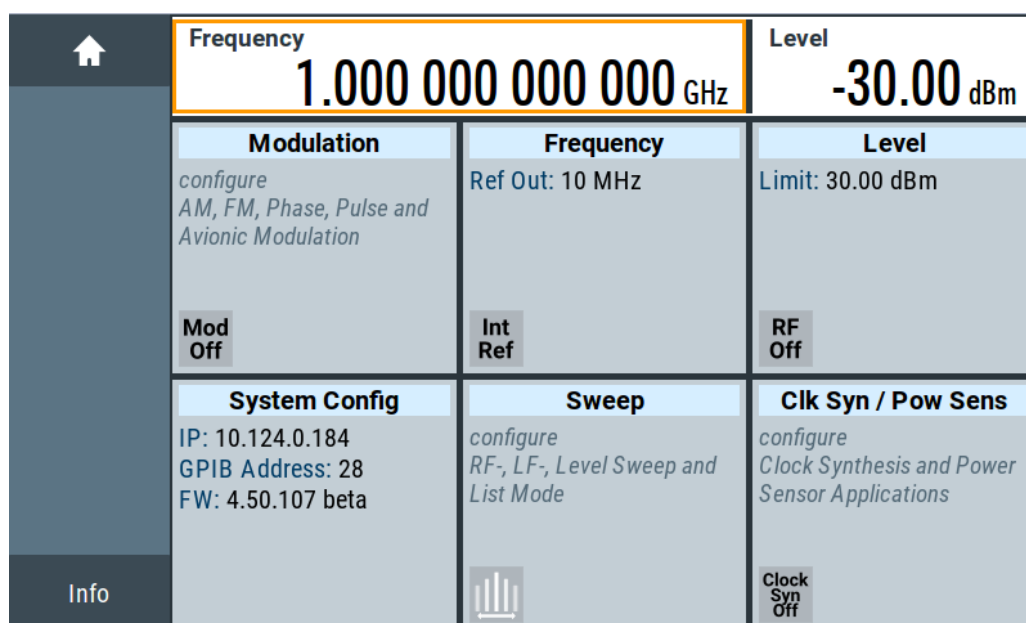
Frequency
1.000 000 000 000 GHz

Level
-30.00 dBm

Modulation
configure
AM, FM, Phase, Pulse and Avionic Modulation
Mod Off

Frequency
Ref Out: 10 MHz
Int Ref

Level
Limit: 30.00 dBm
RF Off

System Config
IP: 10.124.0.184
GPIB Address: 28
FW: 4.50.107 beta

Sweep
configure
RF-, LF-, Level Sweep and List Mode

Clk Syn / Pow Sens
configure
Clock Synthesis and Power Sensor Applications
Clock Syn Off

Info